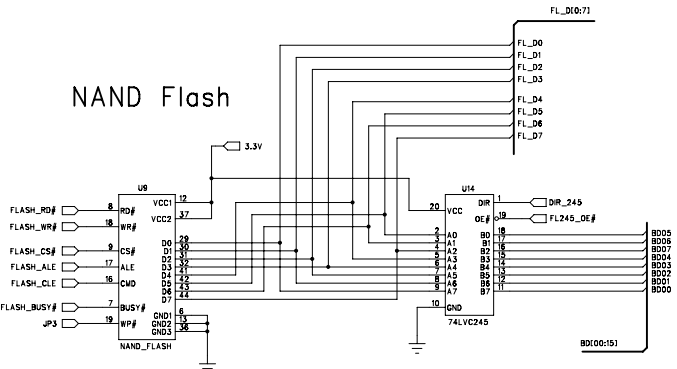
FL_D[0:7]

FL_D0
FL_D1
FL_D2
FL_D3
FL_D4
FL_D5
FL_D6
FL_D7

NAND Flash

3.3V

U9
VCC1 12
VCC2 37
FLASH_RD# 8 RD#
FLASH_WR# 18 WR#
FLASH_CS# 9 CS#
FLASH_ALE 17 ALE
FLASH_CLE 16 CMD
FLASH_BUSY# 7 BUSY#
JP3 19 WP#
D0 29
D1 30
D2 31
D3 32
D4 41
D5 42
D6 43
D7 44
GND1 6
GND2 13
GND3 36
NAND_FLASH

U14
20 VCC
2 A0
3 A1
4 A2
5 A3
6 A4
7 A5
8 A6
9 A7
10 GND
74LVC245
DIR 1
OE# 19
B0 18
B1 17
B2 16
B3 15
B4 14
B5 13
B6 12
B7 11

DIR_245
FL245_OE#

BD05
BD06
BD07
BD04
BD03
BD02
BD01
BD00

BD[00:15]